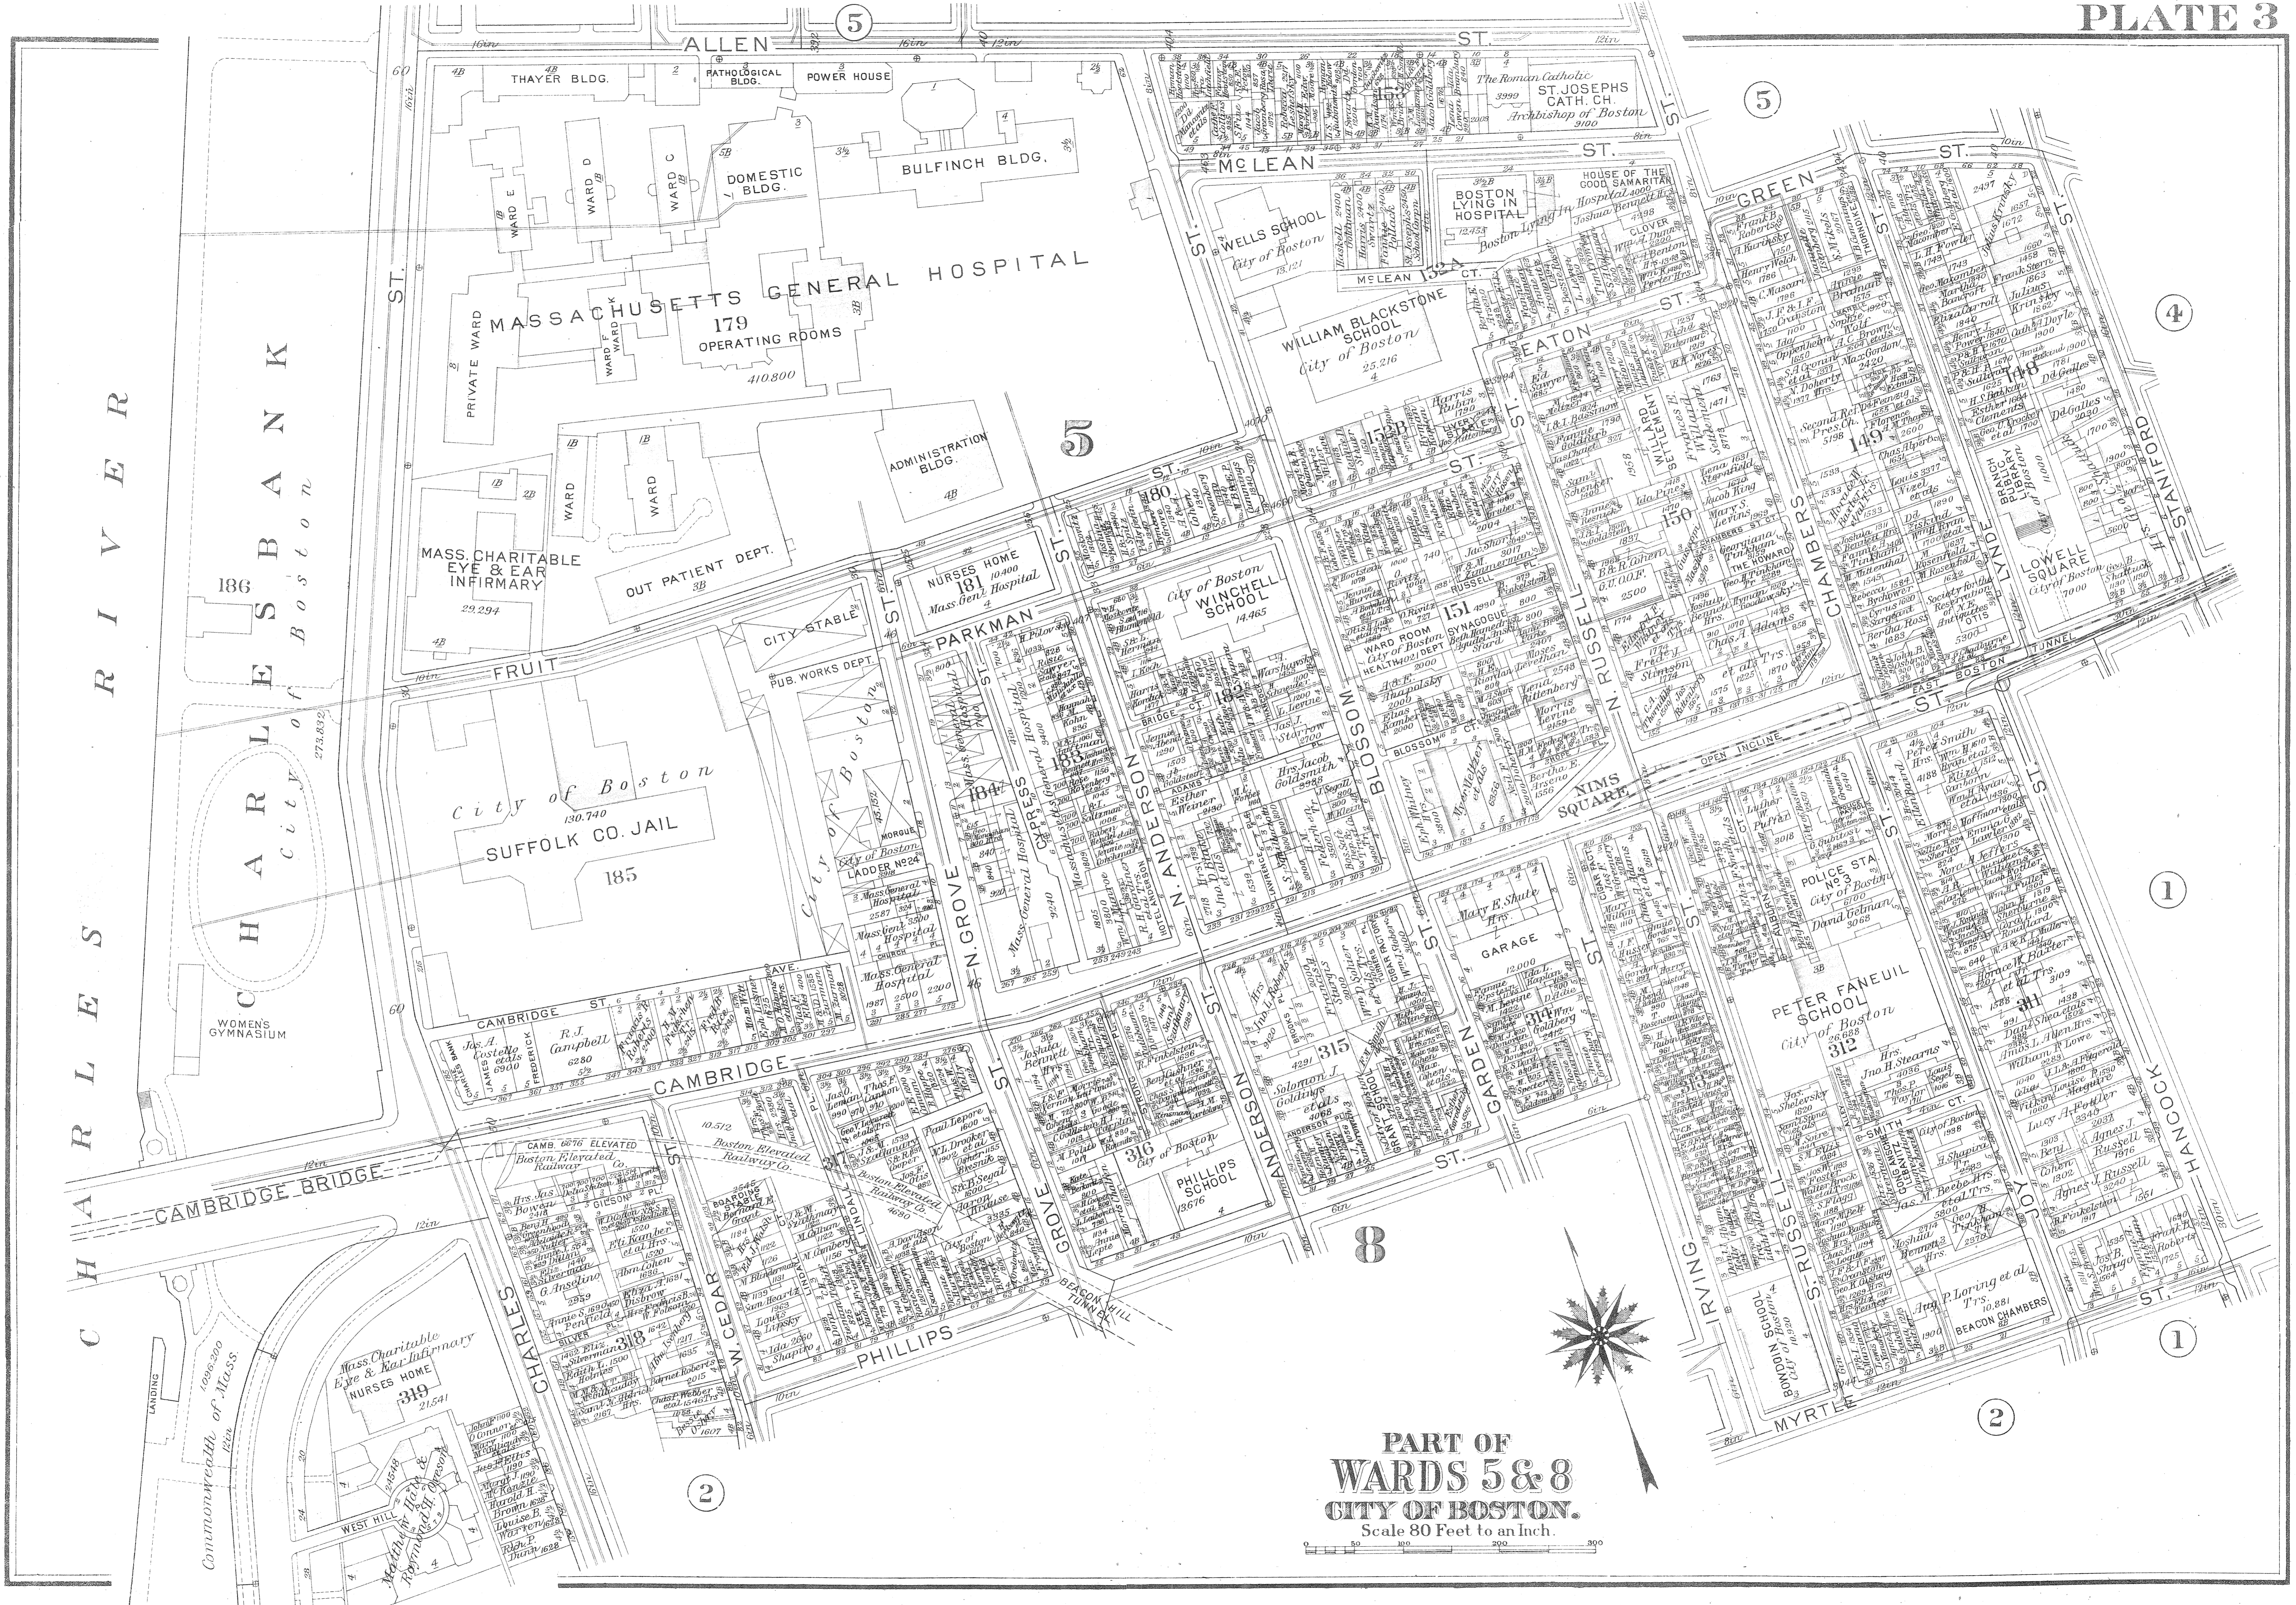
PLATE 3

ALLEN ST.

THAYER BLDG.
PATHOLOGICAL BLDG.
POWER HOUSE
BULFINCH BLDG.
DOMESTIC BLDG.
WARD E
WARD D
WARD C
MASSACHUSETTS GENERAL HOSPITAL
179
OPERATING ROOMS
410.800
PRIVATE WARD
WARD F
WARD K
ADMINISTRATION BLDG.
5
WARD
WARD
MASS. CHARITABLE EYE & EAR INFIRMARY
29.294
OUT PATIENT DEPT.
NURSES HOME
181
Mass. Genl. Hospital
CITY STABLE
PUB. WORKS DEPT.
FRUIT ST.
PARKMAN ST.
City of Boston
SUFFOLK CO. JAIL
185
130.740
MORGUE
LADDER No 24
City of Boston

CHARLES RIVER
CHARLESBANK
City of Boston
186
273.832
WOMEN'S GYMNASIUM

The Roman Catholic
ST. JOSEPHS CATH. CH.
Archbishop of Boston
McLEAN ST.
WELLS SCHOOL
City of Boston
BOSTON LYING IN HOSPITAL
HOUSE OF THE GOOD SAMARITAN
McLEAN CT.
WILLIAM BLACKSTONE SCHOOL
City of Boston
25.216
152A
152B
GREEN ST.
EATON ST.
CHAMBERS ST.
LYNDE ST.
STANIFORD ST.
LOWELL SQUARE
City of Boston
BRANCH LIBRARY
148
149
150
151
WARD ROOM
HEALTH DEPT
SYNAGOGUE
RUSSELL PL.
N. RUSSELL ST.
BLOSSOM ST.
BLOSSOM CT.
NIMS SQUARE
EAST BOSTON TUNNEL
OPEN INCLINE
WINCHELL SCHOOL
City of Boston
14.465
180
182
183
184
N. ANDERSON ST.
N. GROVE ST.
CAMBRIDGE ST.
CAMBRIDGE BRIDGE
CHARLES ST.
W. CEDAR ST.
GROVE ST.
ANDERSON ST.
GARDEN ST.
IRVING ST.
S. RUSSELL ST.
JOY ST.
HANCOCK ST.
PHILLIPS ST.
MYRTLE ST.
BEACON HILL TUNNEL
POLICE STA. No 3
City of Boston
PETER FANEUIL SCHOOL
City of Boston
312
311
313
314
315
316
318
319
PHILLIPS SCHOOL
GARAGE
BOWDOIN SCHOOL
City of Boston
BEACON CHAMBERS
Boston Elevated Railway Co.
Mass. Charitable Eye & Ear Infirmary
NURSES HOME
21.541
WEST HILL PL.
Commonwealth of Mass.
LANDING
8
1
2
4
5

PART OF
WARDS 5 & 8
CITY OF BOSTON.
Scale 80 Feet to an Inch.
100 200 300